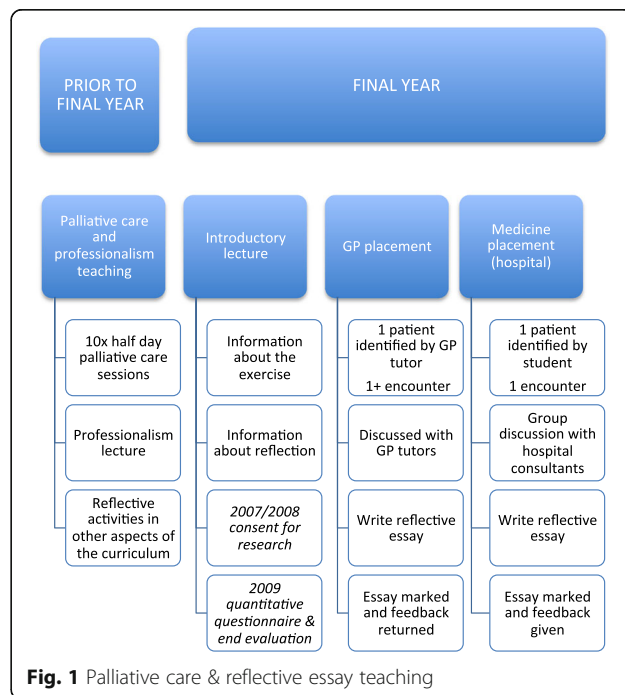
PRIOR TO FINAL YEAR

FINAL YEAR

Palliative care and professionalism teaching

10x half day palliative care sessions

Professionalism lecture

Reflective activities in other aspects of the curriculum

Introductory lecture

Information about the exercise

Information about reflection

*2007/2008 consent for research*

*2009 quantitative questionnaire & end evaluation*

GP placement

1 patient identified by GP tutor
1+ encounter

Discussed with GP tutors

Write reflective essay

Essay marked and feedback returned

Medicine placement (hospital)

1 patient identified by student
1 encounter

Group discussion with hospital consultants

Write reflective essay

Essay marked and feedback given

**Fig. 1** Palliative care & reflective essay teaching